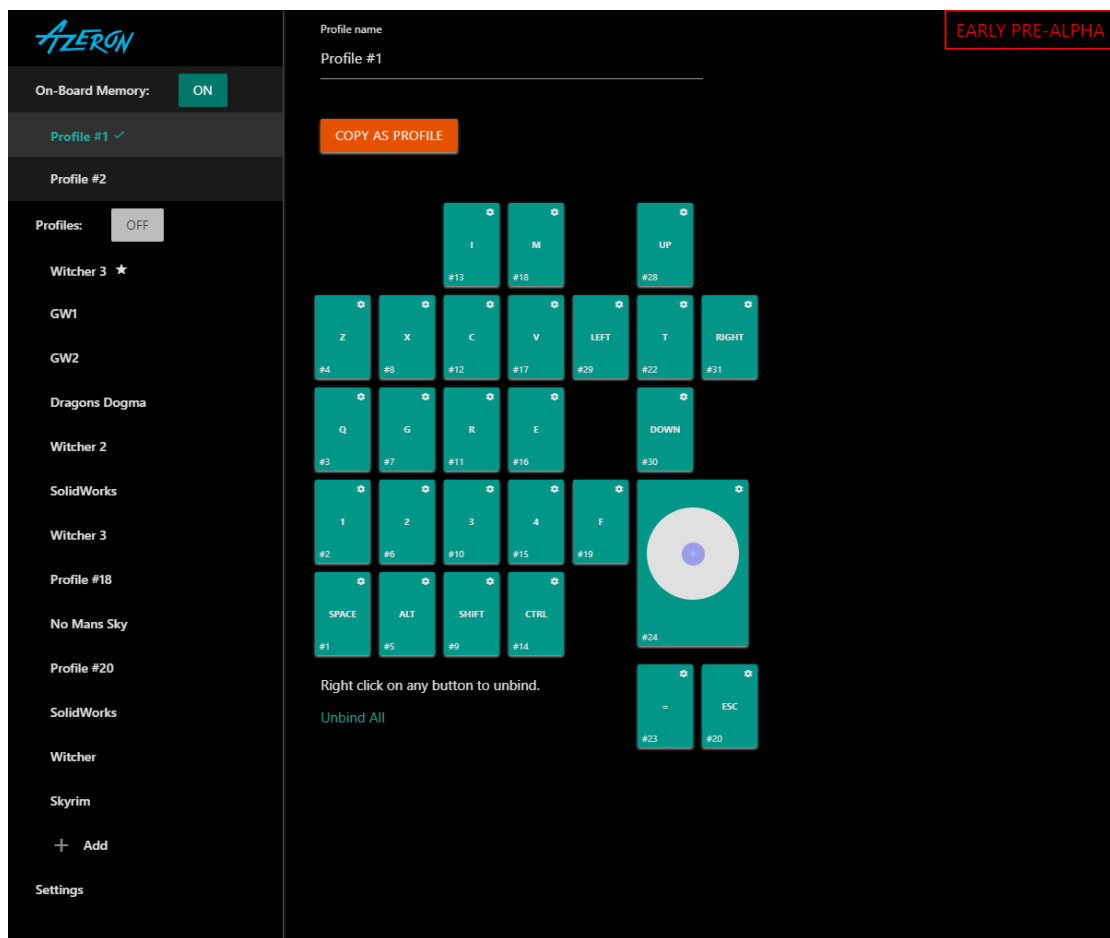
AZERON

On-Board Memory: ON

Profile #1 ✓

Profile #2

Profiles: OFF

Witcher 3 ★

GW1

GW2

Dragons Dogma

Witcher 2

SolidWorks

Witcher 3

Profile #18

No Mans Sky

Profile #20

SolidWorks

Witcher

Skyrim

+ Add

Settings

Profile name

Profile #1

EARLY PRE-ALPHA

COPY AS PROFILE

I #13
M #18
UP #28
Z #4
X #8
C #12
V #17
LEFT #29
T #22
RIGHT #31
Q #3
G #7
R #11
E #16
DOWN #30
1 #2
2 #6
3 #10
4 #15
F #19
#24
SPACE #1
ALT #5
SHIFT #9
CTRL #14
= #23
ESC #20

Right click on any button to unbind.

Unbind All